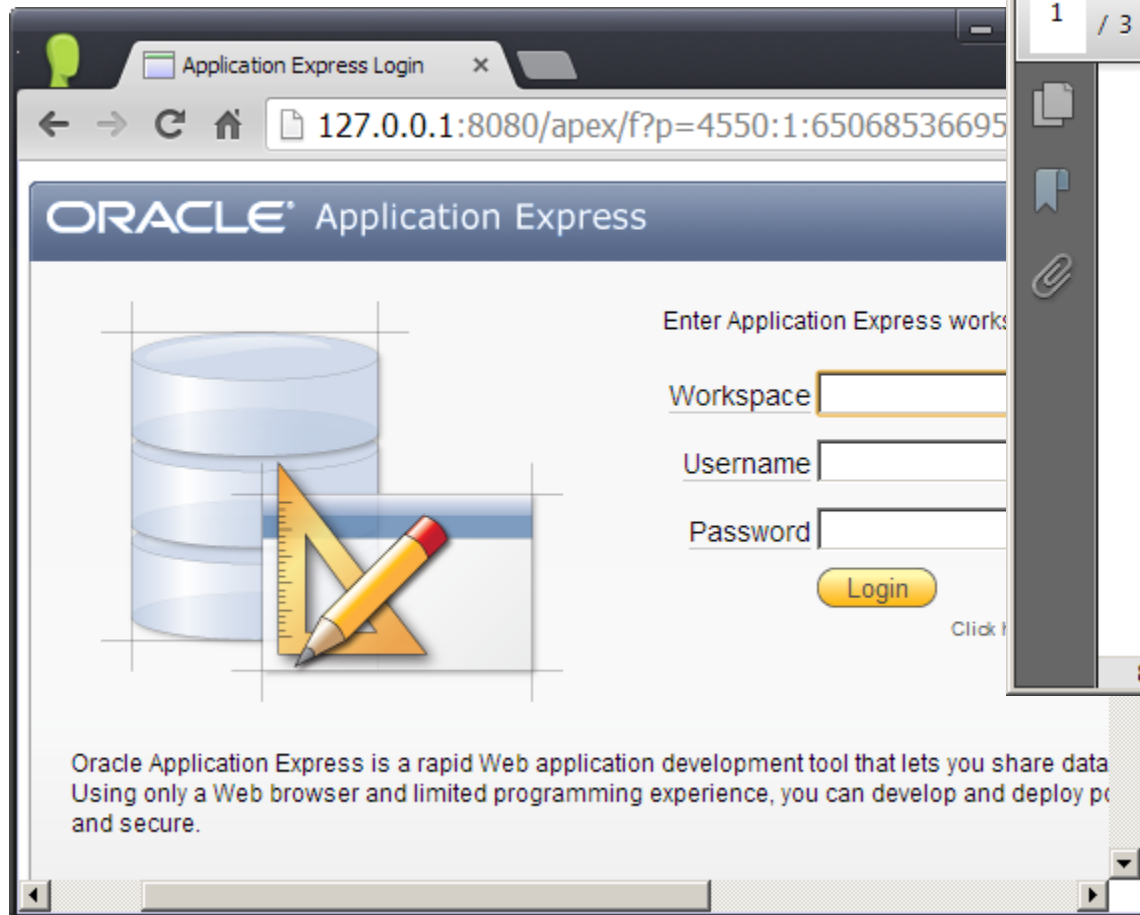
Application Express Login ×

127.0.0.1:8080/apex/f?p=4550:1:65068536695

1 / 3

ORACLE Application Express

Enter Application Express works

Workspace

Username

Password

Login

Click

Oracle Application Express is a rapid Web application development tool that lets you share data Using only a Web browser and limited programming experience, you can develop and deploy p and secure.